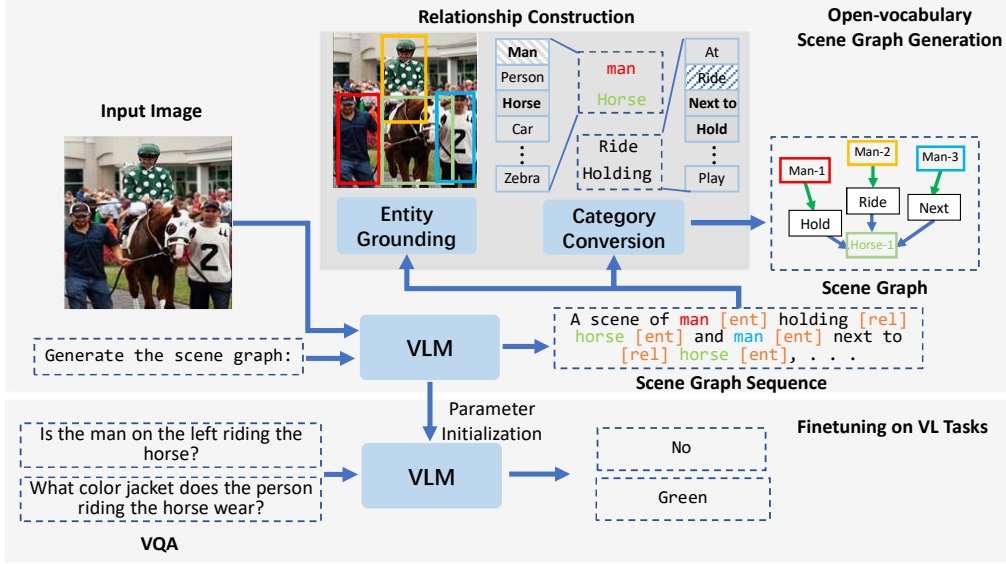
Relationship Construction

Open-vocabulary Scene Graph Generation

Input Image

Man
Person
Horse
Car
⋮
Zebra

man
Horse

Ride
Holding

At
Ride
Next to
Hold
⋮
Play

Entity Grounding

Category Conversion

Man-1
Man-2
Man-3
Hold
Ride
Next
Horse-1

Scene Graph

Generate the scene graph:

VLM

A scene of man [ent] holding [rel] horse [ent] and man [ent] next to [rel] horse [ent], . . .

Scene Graph Sequence

Parameter Initialization

Finetuning on VL Tasks

Is the man on the left riding the horse?

What color jacket does the person riding the horse wear?

VLM

No

Green

VQA